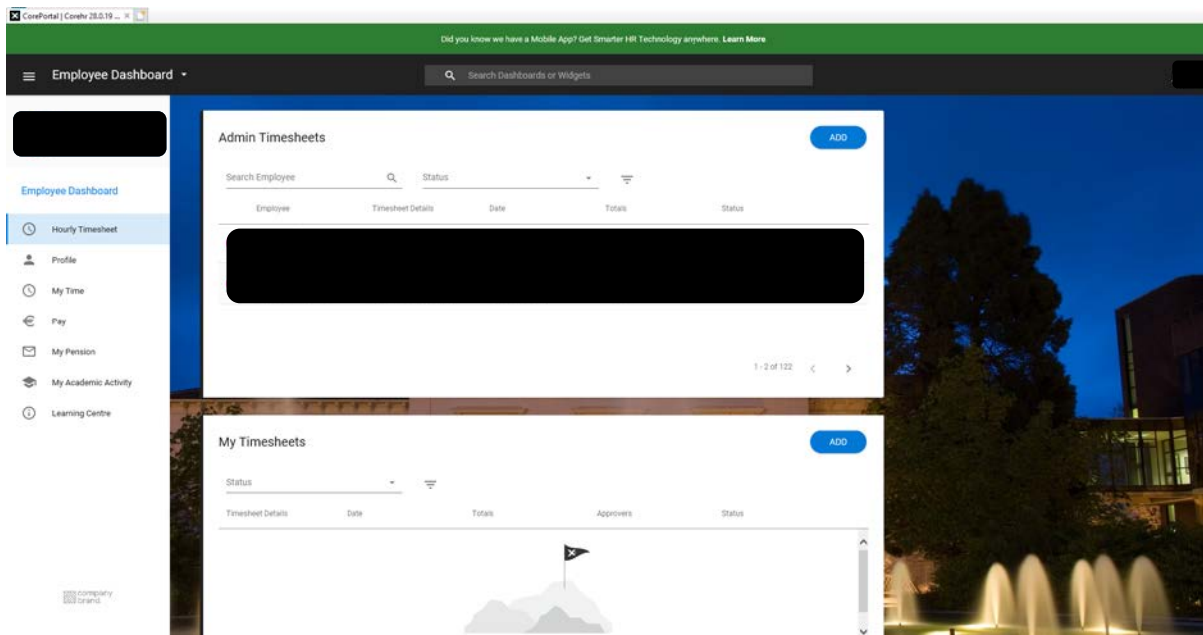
CorePortal | Corehr 28.0.19 ... ×

Did you know we have a Mobile App? Get Smarter HR Technology anywhere. Learn More

Employee Dashboard

Search Dashboards or Widgets

Employee Dashboard

Hourly Timesheet

Profile

My Time

Pay

My Pension

My Academic Activity

Learning Centre

company brand

Admin Timesheets

ADD

Search Employee

Status

| Employee | Timesheet Details | Date | Totals | Status |
|---|---|---|---|---|

1 - 2 of 122

My Timesheets

ADD

Status

| Timesheet Details | Date | Totals | Approvers | Status |
|---|---|---|---|---|